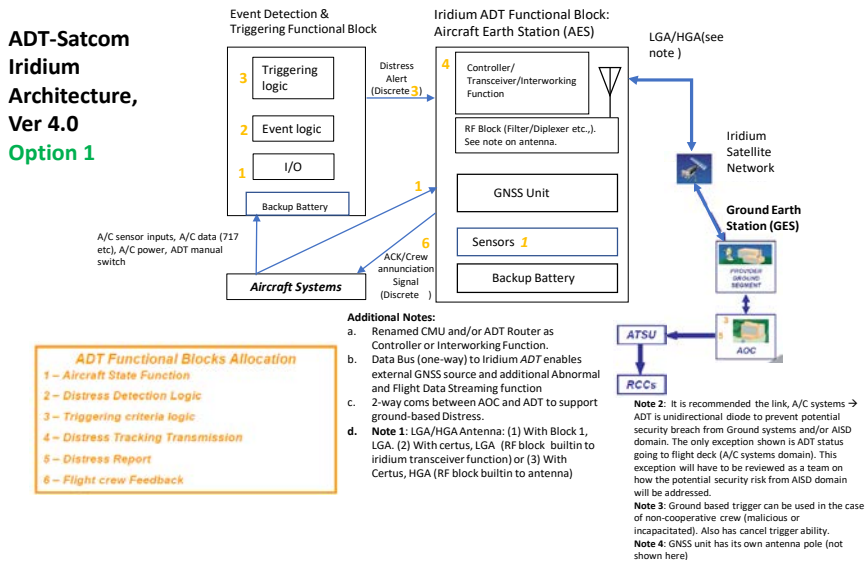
ADT-Satcom Iridium Architecture, Ver 4.0
Option 1

Event Detection & Triggering Functional Block

3 Triggering logic
2 Event logic
1 I/O
Backup Battery

Distress Alert (Discrete 3)

Iridium ADT Functional Block: Aircraft Earth Station (AES)

4 Controller/ Transceiver/Interworking Function
RF Block (Filter/Diplexer etc.,). See note on antenna.
1
GNSS Unit
6
Sensors 1
Backup Battery

LGA/HGA(see note )

Iridium Satellite Network

Ground Earth Station (GES)

PROVIDER GROUND SEGMENT

A/C sensor inputs, A/C data (717 etc), A/C power, ADT manual switch

Aircraft Systems

ACK/Crew annunciation Signal (Discrete )

ATSU

3
5
AOC

RCCs

ADT Functional Blocks Allocation
1 – Aircraft State Function
2 – Distress Detection Logic
3 – Triggering criteria logic
4 – Distress Tracking Transmission
5 – Distress Report
6 – Flight crew Feedback

Additional Notes:
a. Renamed CMU and/or ADT Router as Controller or Interworking Function.
b. Data Bus (one-way) to Iridium ADT enables external GNSS source and additional Abnormal and Flight Data Streaming function
c. 2-way coms between AOC and ADT to support ground-based Distress.
d. Note 1: LGA/HGA Antenna: (1) With Block 1, LGA. (2) With certus, LGA (RF block builtin to iridium transceiver function) or (3) With Certus, HGA (RF block builtin to antenna)

Note 2: It is recommended the link, A/C systems → ADT is unidirectional diode to prevent potential security breach from Ground systems and/or AISD domain. The only exception shown is ADT status going to flight deck (A/C systems domain). This exception will have to be reviewed as a team on how the potential security risk from AISD domain will be addressed.
Note 3: Ground based trigger can be used in the case of non-cooperative crew (malicious or incapacitated). Also has cancel trigger ability.
Note 4: GNSS unit has its own antenna pole (not shown here)